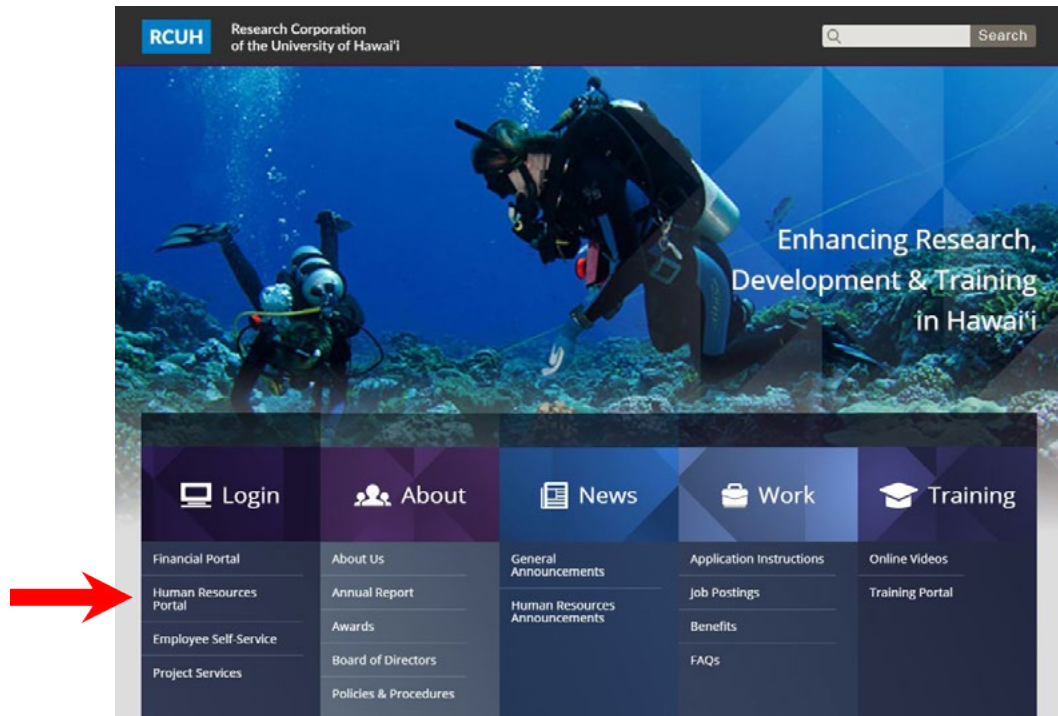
RCUH Research Corporation of the University of Hawai'i

Search

Enhancing Research, Development & Training in Hawai'i

Login

Financial Portal

Human Resources Portal

Employee Self-Service

Project Services

About

About Us

Annual Report

Awards

Board of Directors

Policies & Procedures

News

General Announcements

Human Resources Announcements

Work

Application Instructions

Job Postings

Benefits

FAQs

Training

Online Videos

Training Portal